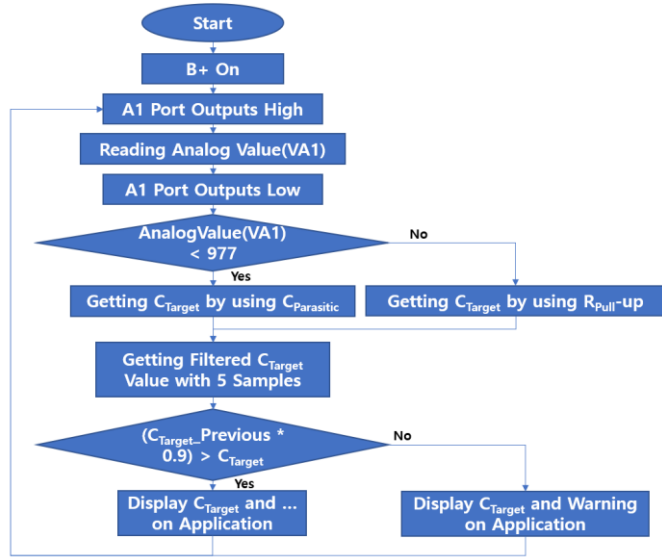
Start

B+ On

A1 Port Outputs High

Reading Analog Value(VA1)

A1 Port Outputs Low

AnalogValue(VA1) < 977

No

Yes

Getting $C_{Target}$ by using $C_{Parasitic}$

Getting $C_{Target}$ by using $R_{Pull}$-up

Getting Filtered $C_{Target}$ Value with 5 Samples

($C_{Target\_}$Previous * 0.9) > $C_{Target}$

No

Yes

Display $C_{Target}$ and ... on Application

Display $C_{Target}$ and Warning on Application